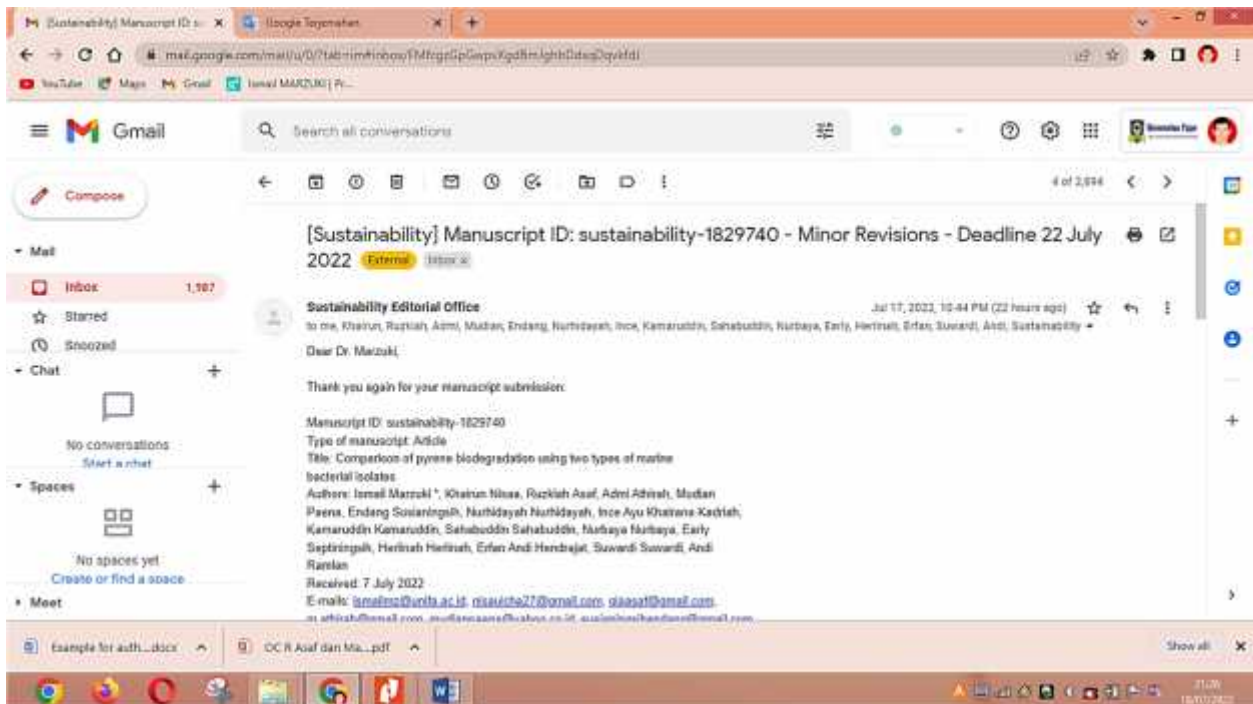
[Sustainability] Manuscript ID: s ×   Google Terjemahan ×   +

mail.google.com/mail/u/0/?tab=rm#inbox/FMfcgzGpGwpvXgdfmlghhDdsqDqvkfdl

YouTube   Maps   Gmail   Ismail MARZUKI | Pr...

Gmail

Search all conversations

Compose

Mail

Inbox 1,187

Starred

Snoozed

Chat

No conversations
Start a chat

Spaces

No spaces yet
Create or find a space

Meet

4 of 2,694

[Sustainability] Manuscript ID: sustainability-1829740 - Minor Revisions - Deadline 22 July 2022 External Inbox ×

Sustainability Editorial Office
Jul 17, 2022, 10:44 PM (22 hours ago)
to me, Khairun, Ruzkiah, Admi, Mudian, Endang, Nurhidayah, Ince, Kamaruddin, Sahabuddin, Nurbaya, Early, Herlinah, Erfan, Suwardi, Andi, Sustainability

Dear Dr. Marzuki,

Thank you again for your manuscript submission:

Manuscript ID: sustainability-1829740
Type of manuscript: Article
Title: Comparison of pyrene biodegradation using two types of marine bacterial isolates
Authors: Ismail Marzuki *, Khairun Nisaa, Ruzkiah Asaf, Admi Athirah, Mudian Paena, Endang Susianingsih, Nurhidayah Nurhidayah, Ince Ayu Khairana Kadriah, Kamaruddin Kamaruddin, Sahabuddin Sahabuddin, Nurbaya Nurbaya, Early Septiningsih, Herlinah Herlinah, Erfan Andi Hendrajat, Suwardi Suwardi, Andi Ramlan
Received: 7 July 2022
E-mails: ismailmz@unifa.ac.id, nisaucha27@gmail.com, qiaasaf@gmail.com, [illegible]

Example for auth....docx   OC R Asaf dan Ma....pdf   Show all

21.06
18/07/2022